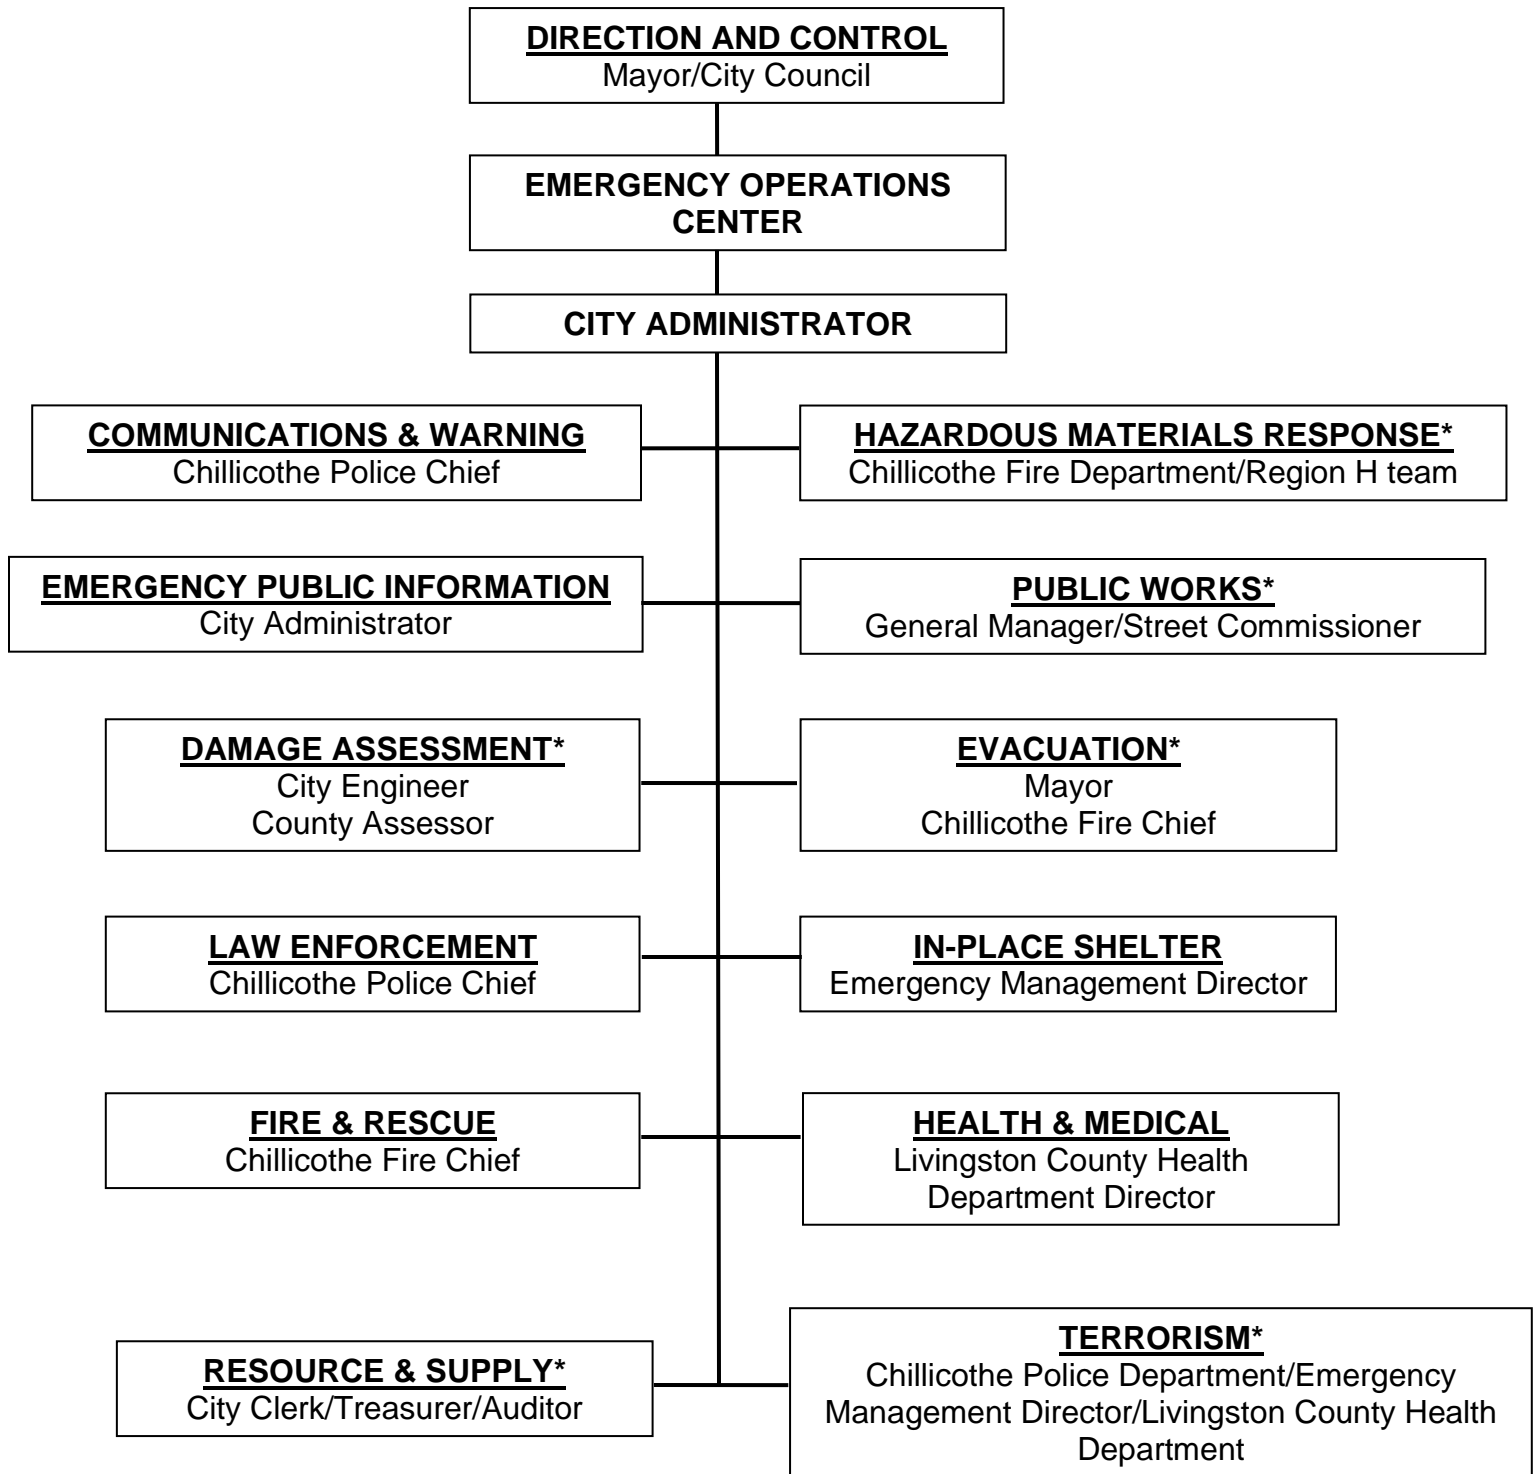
DIRECTION AND CONTROL
Mayor/City Council

EMERGENCY OPERATIONS CENTER

CITY ADMINISTRATOR

COMMUNICATIONS & WARNING
Chillicothe Police Chief

HAZARDOUS MATERIALS RESPONSE*
Chillicothe Fire Department/Region H team

EMERGENCY PUBLIC INFORMATION
City Administrator

PUBLIC WORKS*
General Manager/Street Commissioner

DAMAGE ASSESSMENT*
City Engineer
County Assessor

EVACUATION*
Mayor
Chillicothe Fire Chief

LAW ENFORCEMENT
Chillicothe Police Chief

IN-PLACE SHELTER
Emergency Management Director

FIRE & RESCUE
Chillicothe Fire Chief

HEALTH & MEDICAL
Livingston County Health Department Director

RESOURCE & SUPPLY*
City Clerk/Treasurer/Auditor

TERRORISM*
Chillicothe Police Department/Emergency Management Director/Livingston County Health Department